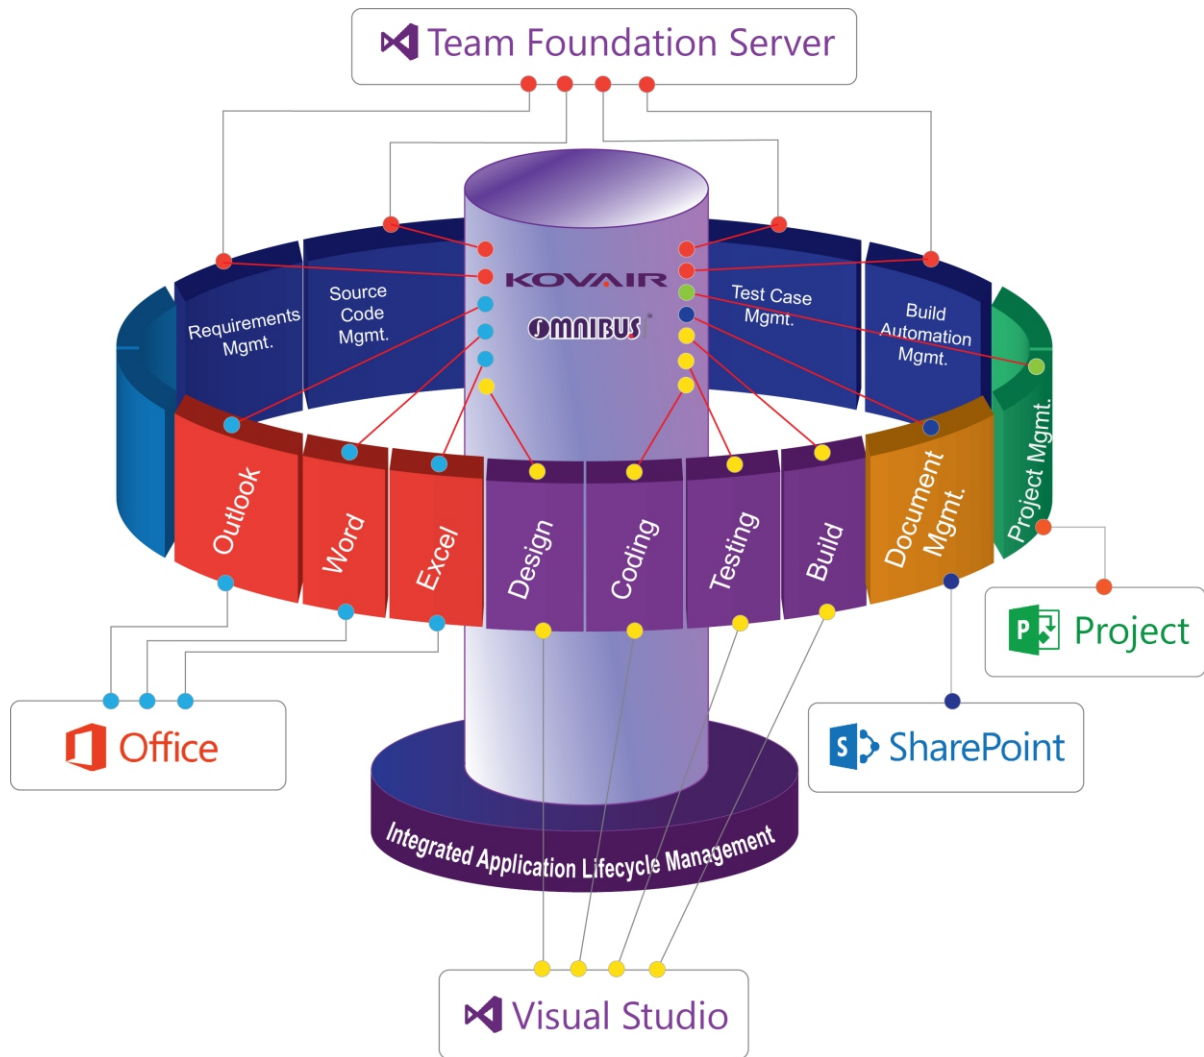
Team Foundation Server

Requirements Mgmt.

Source Code Mgmt.

KOVAIR

OMNIBUS

Test Case Mgmt.

Build Automation Mgmt.

Project Mgmt.

Outlook

Word

Excel

Design

Coding

Testing

Build

Document Mgmt.

Project

Office

SharePoint

Integrated Application Lifecycle Management

Visual Studio